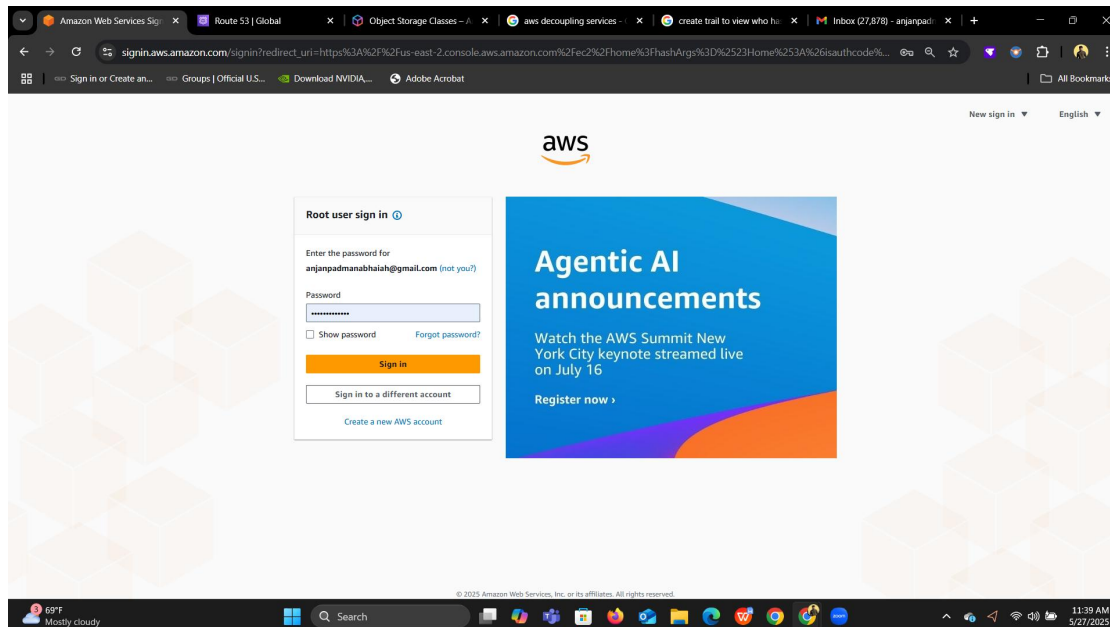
Amazon Web Services Sign ×
Route 53 | Global ×
Object Storage Classes – A ×
aws decoupling services – ×
create trail to view who ha ×
Inbox (27,878) - anjanpad ×
+

signin.aws.amazon.com/signin?redirect_uri=https%3A%2F%2Fus-east-2.console.aws.amazon.com%2Fec2%2Fhome%3FhashArgs%3D%2523Home%253A%26isauthcode%...

Sign in or Create an... Groups | Official U.S... Download NVIDIA,... Adobe Acrobat
All Bookmarks

New sign in ▼ English ▼

aws

Root user sign in

Enter the password for
anjanpadmanabhaiah@gmail.com (not you?)

Password
••••••••••••••

Show password Forgot password?

Sign in

Sign in to a different account

Create a new AWS account

Agentic AI announcements

Watch the AWS Summit New York City keynote streamed live on July 16

Register now ›

© 2025 Amazon Web Services, Inc. or its affiliates. All rights reserved.

3 69°F Mostly cloudy
Search
11:39 AM 5/27/2025